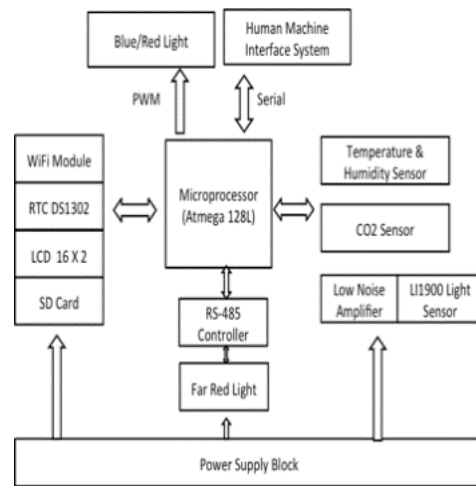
Blue/Red Light

Human Machine Interface System

PWM

Serial

WiFi Module

RTC DS1302

LCD 16 X 2

SD Card

Microprocessor (Atmega 128L)

Temperature & Humidity Sensor

CO2 Sensor

Low Noise Amplifier

LI1900 Light Sensor

RS-485 Controller

Far Red Light

Power Supply Block